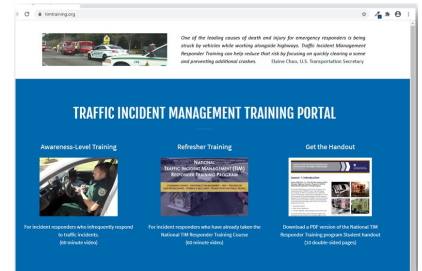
timtraining.org

One of the leading causes of death and injury for emergency responders is being struck by vehicles while working alongside highways. Traffic Incident Management Responder Training can help reduce that risk by focusing on quickly clearing a scene and preventing additional crashes. Elaine Chao, U.S. Transportation Secretary

TRAFFIC INCIDENT MANAGEMENT TRAINING PORTAL

Awareness-Level Training

For incident responders who infrequently respond to traffic incidents. (60 minute video)

Refresher Training

NATIONAL TRAFFIC INCIDENT MANAGEMENT (TIM) RESPONDER TRAINING PROGRAM

For incident responders who have already taken the National TIM Responder Training Course (60 minute video)

Get the Handout

For Incident responders who have already taken the National TIM Responder Training Course

Download a PDF version of the National TIM Responder Training program Student handout (10 double-sided pages)